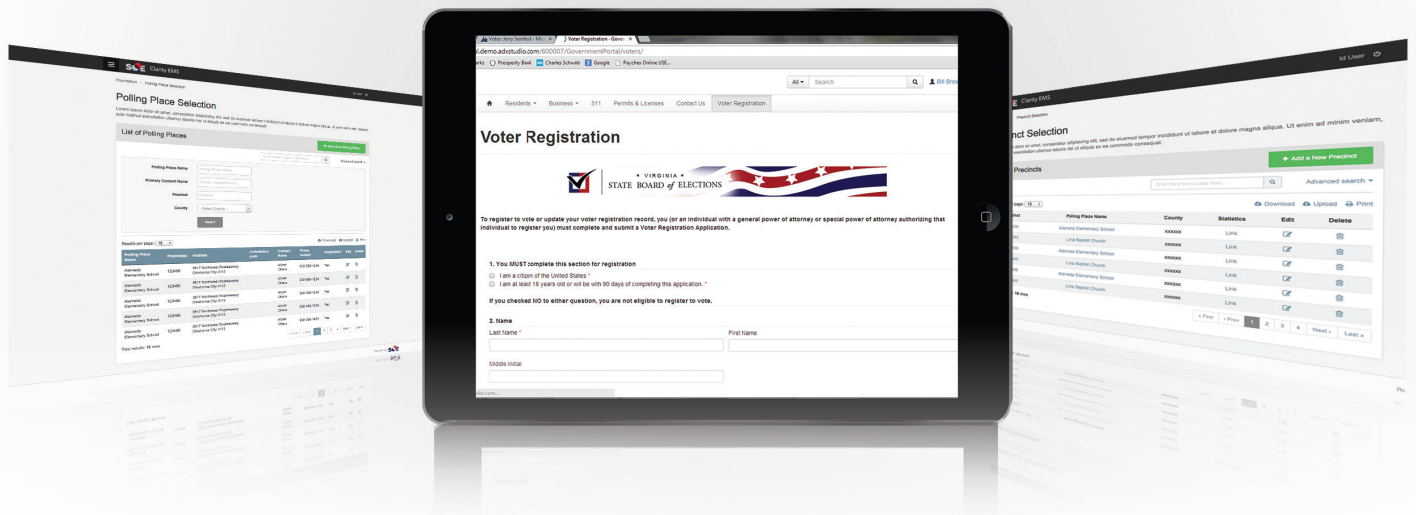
Voter Jury Selected - Mi... ×   Voter Registration - Gove... ×

il.demo.adistudio.com/600007/GovernmentPortal/voters/

arks   Prosperity Bank   Charles Schwab   Google   Paychex Online USE...

All ▾   Search   Bill Brow

Residents ▾   Business ▾   311   Permits & Licenses   Contact Us   Voter Registration

Voter Registration

VIRGINIA
STATE BOARD of ELECTIONS

To register to vote or update your voter registration record, you (or an individual with a general power of attorney or special power of attorney authorizing that individual to register you) must complete and submit a Voter Registration Application.

1. You MUST complete this section for registration

I am a citizen of the United States *

I am at least 18 years old or will be with 90 days of completing this application. *

If you checked NO to either question, you are not eligible to register to vote.

2. Name

Last Name *

First Name

Middle Initial

SOE Clarity EMS

Polling Place Selection

List of Polling Places

Polling Place Name

Primary Contact Name

Precinct

County

- Select County -

Search

Results per page: 10

| Polling Place Name | Precinct(s) | Address | Primary Name | Phone number | Accessible? | Edit | Delete |
|---|---|---|---|---|---|---|---|
| Alameda Elementary School | 123456 | 3417 Northwest Expressway Oklahoma City 0112 | Albert Otero | 405-399-1234 | Yes | | |
| Alameda Elementary School | 123456 | 3417 Northwest Expressway Oklahoma City 0112 | Albert Otero | 405-399-1234 | Yes | | |
| Alameda Elementary School | 123456 | 3417 Northwest Expressway Oklahoma City 0112 | Albert Otero | 405-399-1234 | Yes | | |
| Alameda Elementary School | 123456 | 3417 Northwest Expressway Oklahoma City 0112 | Albert Otero | 405-399-1234 | Yes | | |
| Alameda Elementary School | 123456 | 3417 Northwest Expressway Oklahoma City 0112 | Albert Otero | 405-399-1234 | Yes | | |

Total results: 56 rows

Clarity EMS

Id User

Precinct Selection

nct Selection

dolor sit amet, consectetur adipiscing elit, sed do eiusmod tempor incididunt ut labore et dolore magna aliqua. Ut enim ad minim veniam,

+ Add a New Precinct

Precincts

Advanced search ▾

Download   Upload   Print

| Polling Place Name | County | Statistics | Edit | Delete |
|---|---|---|---|---|
| Alameda Elementary School | XXXXXX | Link | | |
| Lina Baptist Church | XXXXXX | Link | | |
| Alameda Elementary School | XXXXXX | Link | | |
| Lina Baptist Church | XXXXXX | Link | | |
| Alameda Elementary School | XXXXXX | Link | | |
| Lina Baptist Church | XXXXXX | Link | | |
| | | Link | | |

« First   ‹ Prev   1   2   3   4   Next ›   Last »